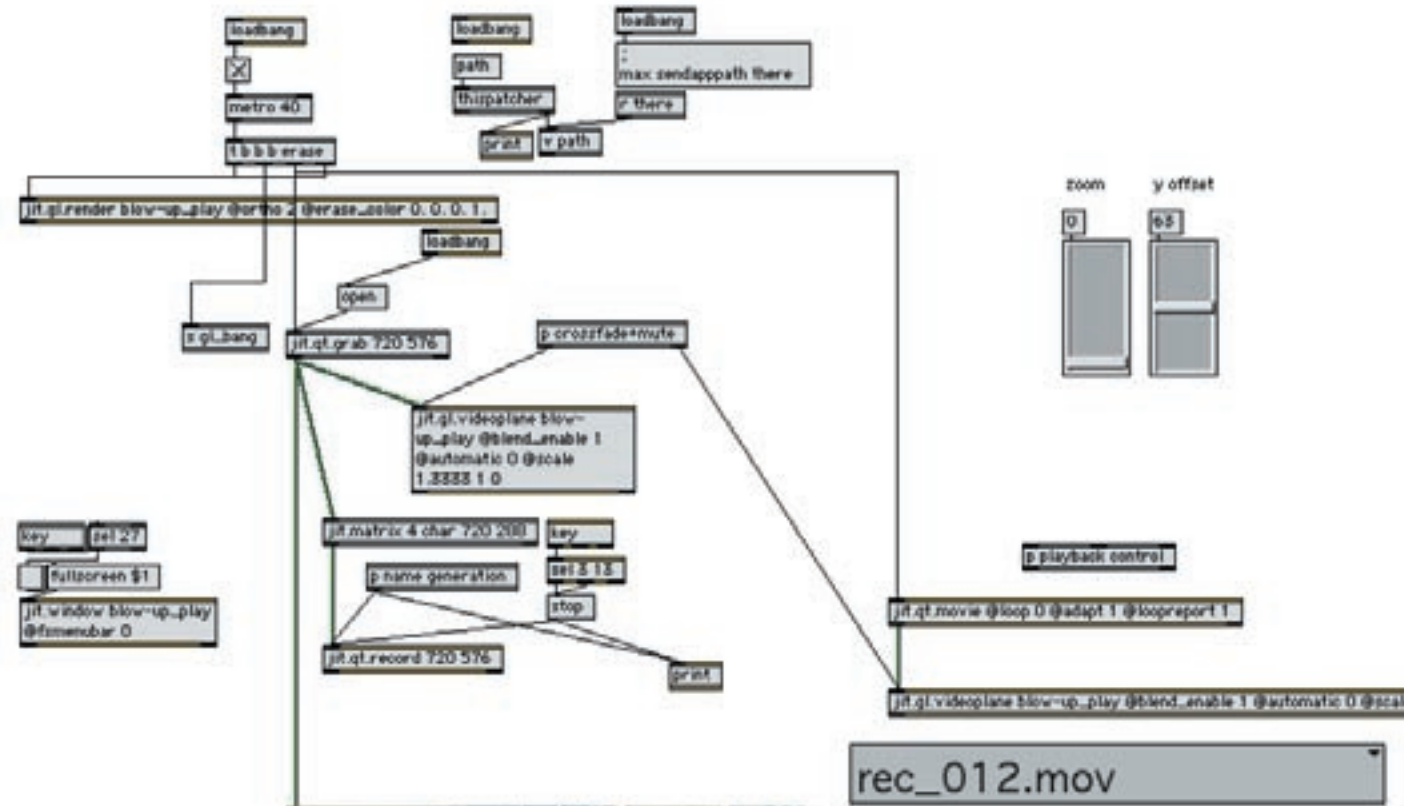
loadbang

metro 40

t b b b erase

loadbang

path

thispatcher

print

loadbang

;
max sendapppath there

r there

v path

jit.gl.render blow-up_play @ortho 2 @erase_color 0. 0. 0. 1.

loadbang

open

s gl_bang

jit.qt.grab 720 576

p crossfade+mute

jit.gl.videoplane blow-up_play @blend_enable 1 @automatic 0 @scale 1.8888 1 0

zoom

y offset

0

65

key

sel 27

fullscreen $1

jit.window blow-up_play @fsmenubar 0

jit.matrix 4 char 720 288

key

p name generation

sel 3 18

stop

jit.qt.record 720 576

print

p playback control

jit.qt.movie @loop 0 @adapt 1 @loopreport 1

jit.gl.videoplane blow-up_play @blend_enable 1 @automatic 0 @scal

rec_012.mov